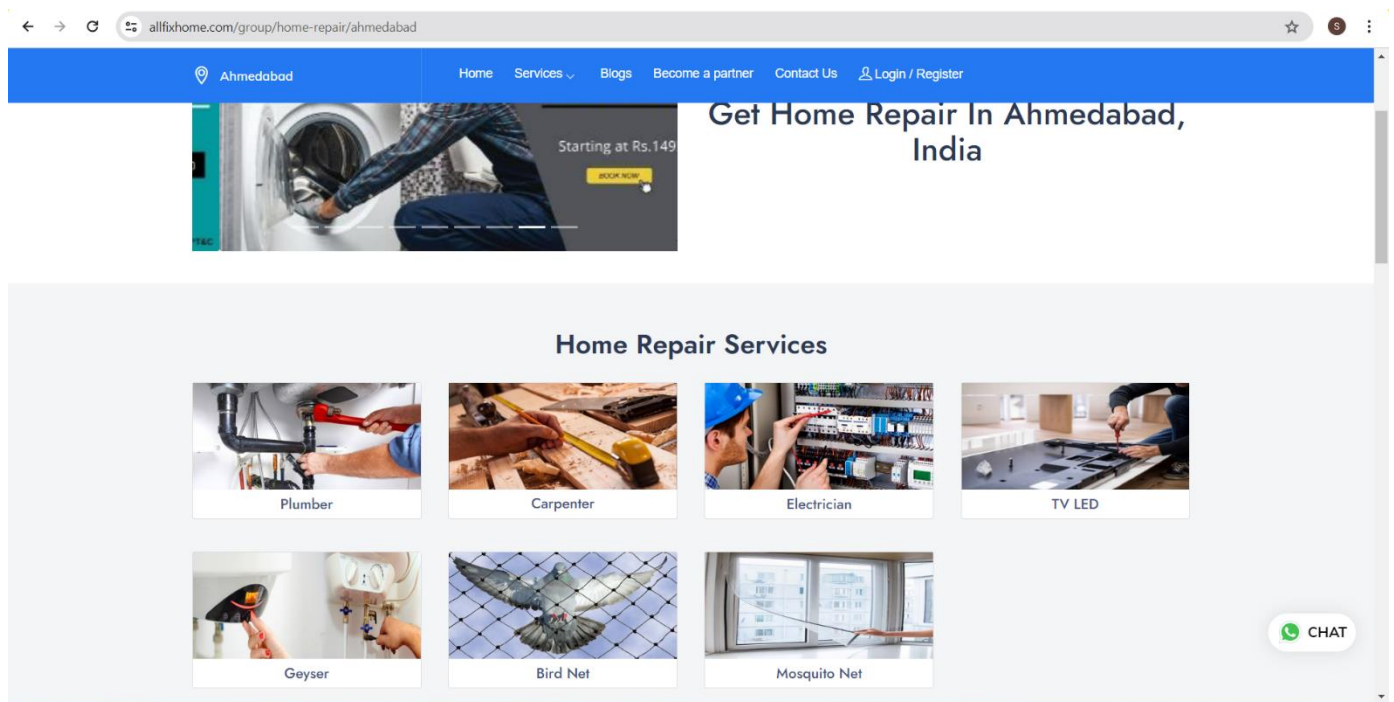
allfixhome.com/group/home-repair/ahmedabad

S

Ahmedabad

Home Services Blogs Become a partner Contact Us Login / Register

Starting at Rs.149

BOOK NOW

T&C

Get Home Repair In Ahmedabad, India

Home Repair Services

Plumber

Carpenter

Electrician

TV LED

Geyser

Bird Net

Mosquito Net

CHAT